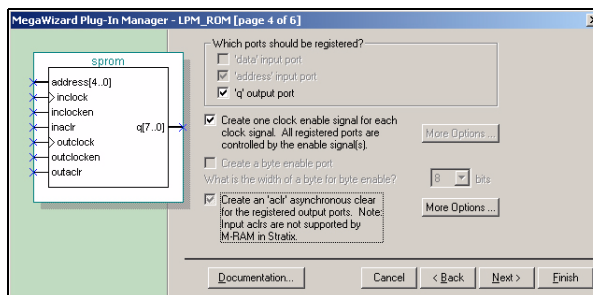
MegaWizard Plug-In Manager - LPM_ROM [page 4 of 6]

sprom

address[4..0]
inclock
inclocken
inaclr
outclock
outclocken
outaclr
q[7..0]

Which ports should be registered?
'data' input port
'address' input port
'q' output port

Create one clock enable signal for each clock signal. All registered ports are controlled by the enable signal(s).

More Options...

Create a byte enable port

What is the width of a byte for byte enable?

8 bits

Create an 'aclr' asynchronous clear for the registered output ports. Note: Input aclrs are not supported by M-RAM in Stratix.

More Options...

Documentation...

Cancel

< Back

Next >

Finish